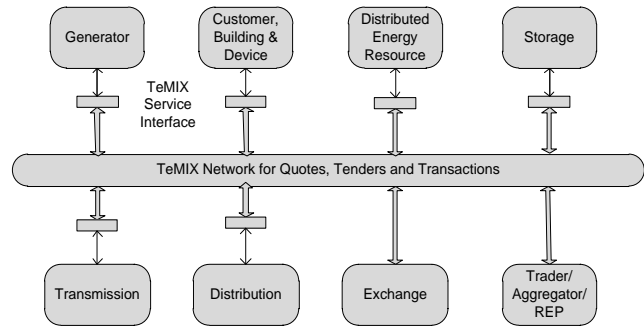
Generator

Customer, Building & Device

Distributed Energy Resource

Storage

TeMIX Service Interface

TeMIX Network for Quotes, Tenders and Transactions

Transmission

Distribution

Exchange

Trader/ Aggregator/ REP